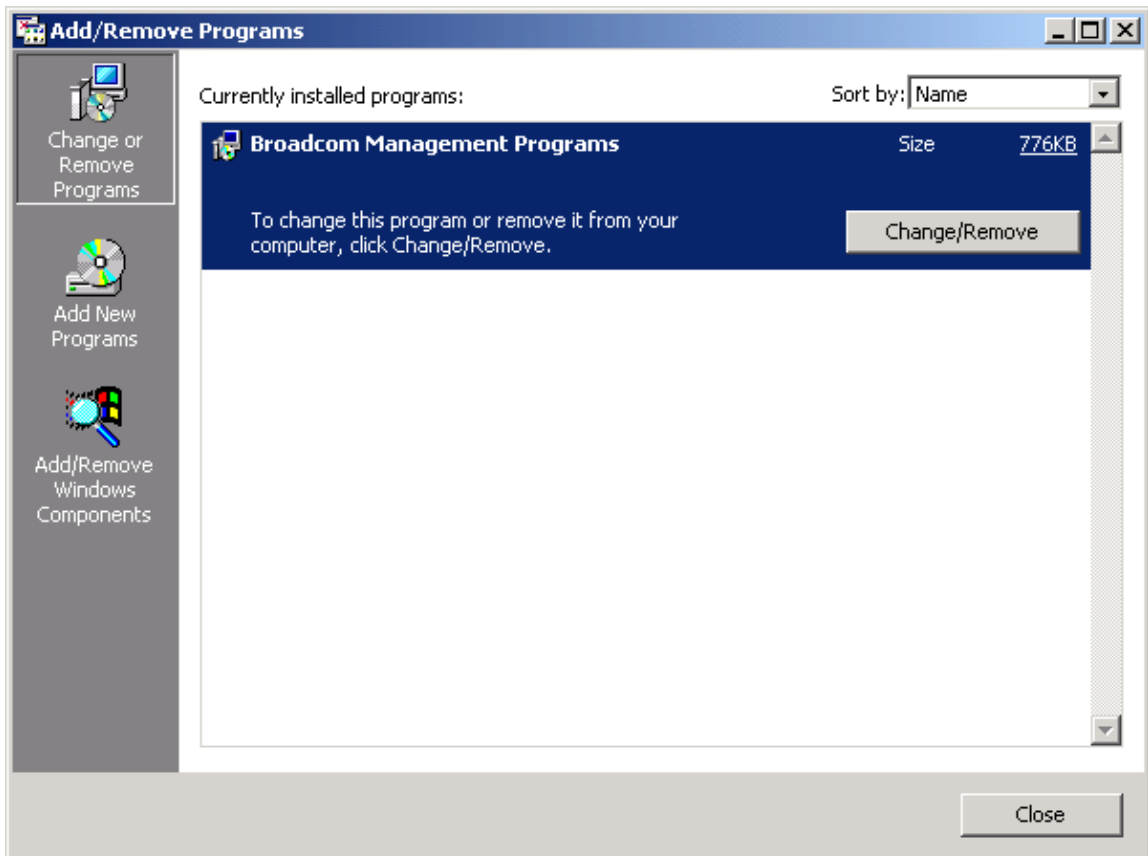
Add/Remove Programs

Change or Remove Programs

Add New Programs

Add/Remove Windows Components

Currently installed programs:

Sort by: Name

Broadcom Management Programs

Size 776KB

To change this program or remove it from your computer, click Change/Remove.

Change/Remove

Close